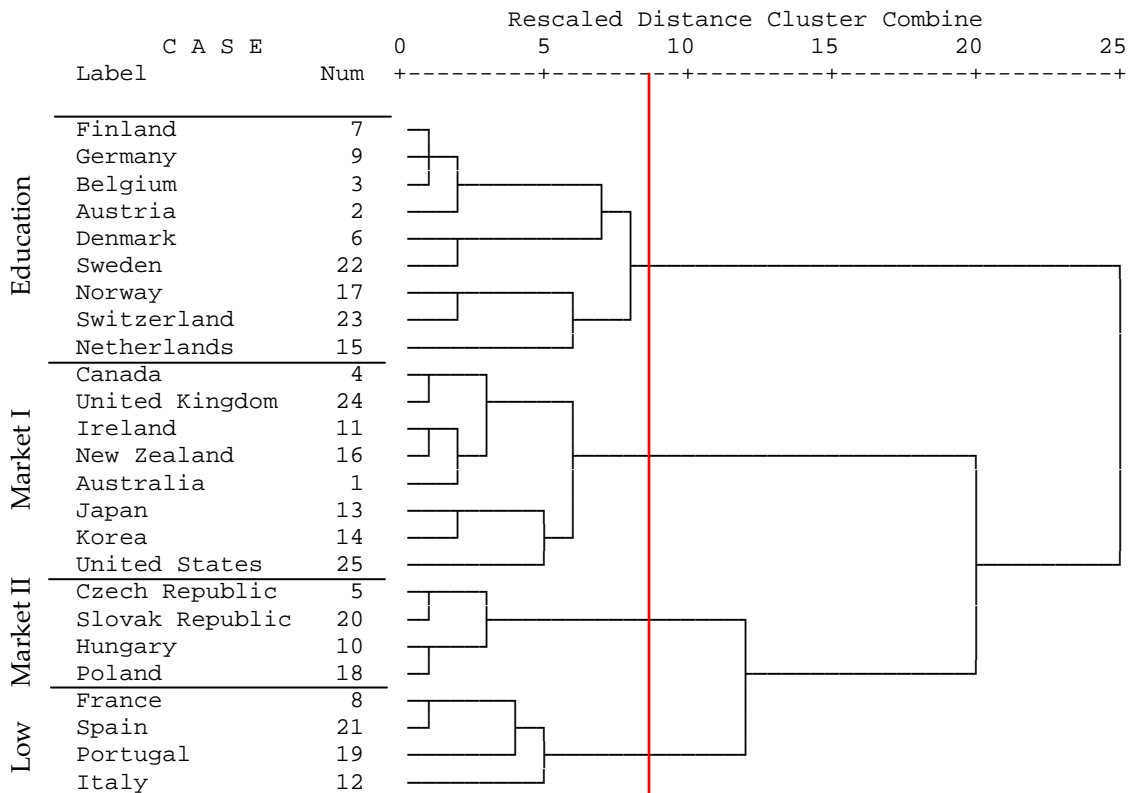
Rescaled Distance Cluster Combine

C A S E 0 5 10 15 20 25
Label Num +---------+---------+---------+---------+---------+

Education

| Label | Num |
|---|---|
| Finland | 7 |
| Germany | 9 |
| Belgium | 3 |
| Austria | 2 |
| Denmark | 6 |
| Sweden | 22 |
| Norway | 17 |
| Switzerland | 23 |
| Netherlands | 15 |

Market I

| Label | Num |
|---|---|
| Canada | 4 |
| United Kingdom | 24 |
| Ireland | 11 |
| New Zealand | 16 |
| Australia | 1 |
| Japan | 13 |
| Korea | 14 |
| United States | 25 |

Market II

| Label | Num |
|---|---|
| Czech Republic | 5 |
| Slovak Republic | 20 |
| Hungary | 10 |
| Poland | 18 |

Low

| Label | Num |
|---|---|
| France | 8 |
| Spain | 21 |
| Portugal | 19 |
| Italy | 12 |